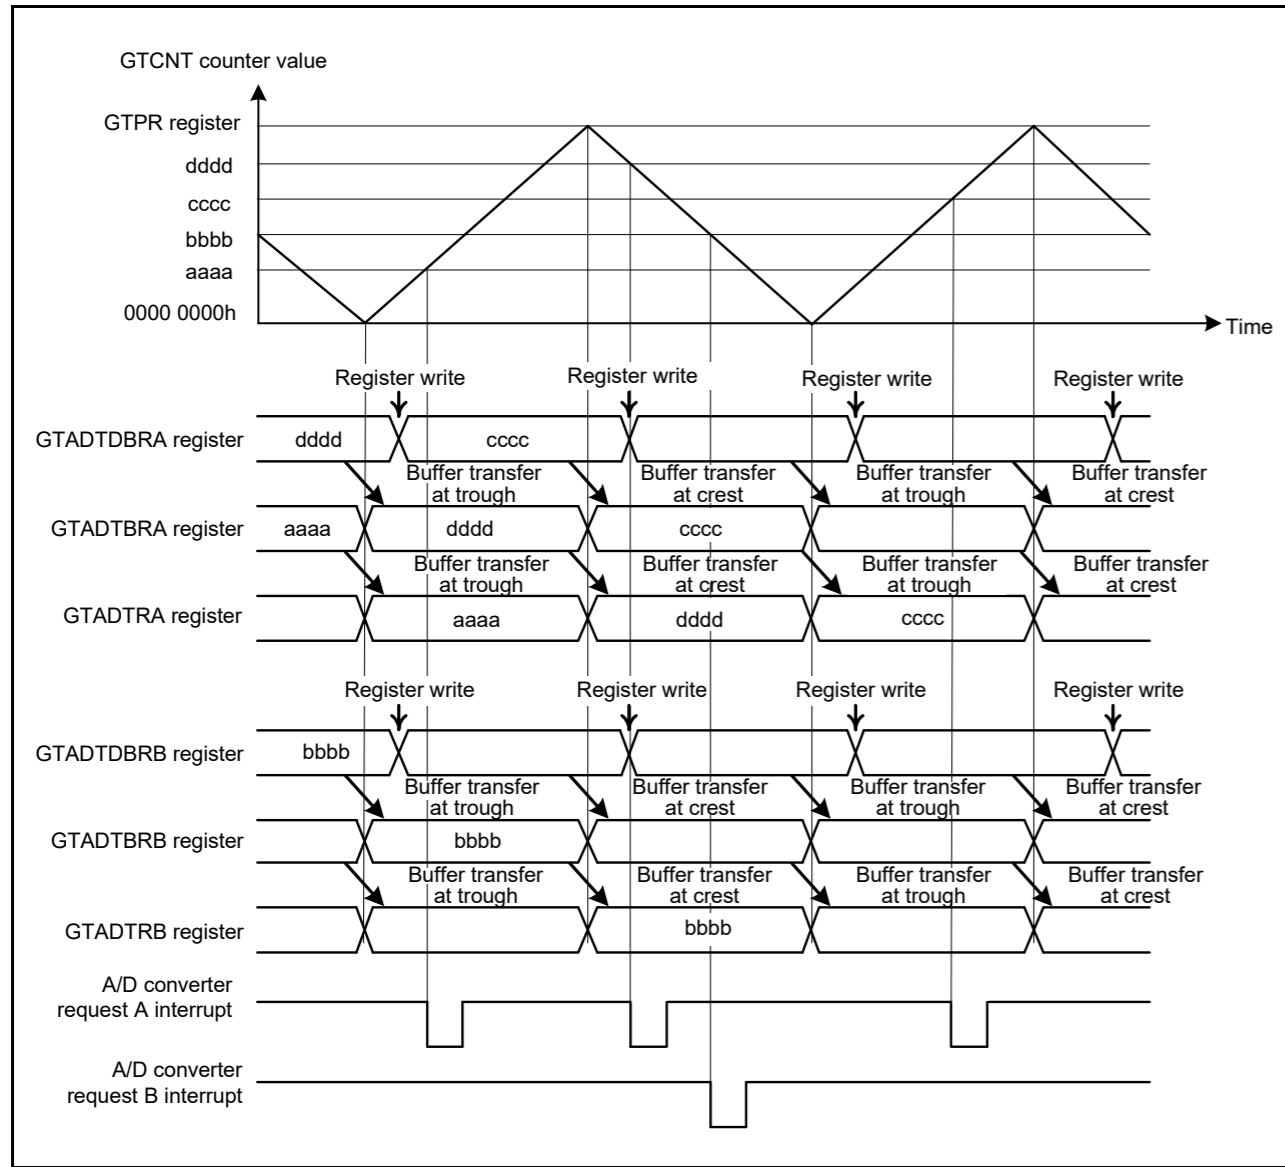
GTCNT counter value

GTPR register
dddd
cccc
bbbb
aaaa
0000 0000h

Time

Register write
Register write
Register write
Register write

GTADTDBRA register
dddd
cccc

Buffer transfer at trough
Buffer transfer at crest
Buffer transfer at trough
Buffer transfer at crest

GTADTBRA register
aaaa
dddd
cccc

Buffer transfer at trough
Buffer transfer at crest
Buffer transfer at trough
Buffer transfer at crest

GTADTRA register
aaaa
dddd
cccc

Register write
Register write
Register write
Register write

GTADTDBRB register
bbbb

Buffer transfer at trough
Buffer transfer at crest
Buffer transfer at trough
Buffer transfer at crest

GTADTBRB register
bbbb

Buffer transfer at trough
Buffer transfer at crest
Buffer transfer at trough
Buffer transfer at crest

GTADTRB register
bbbb

A/D converter request A interrupt

A/D converter request B interrupt